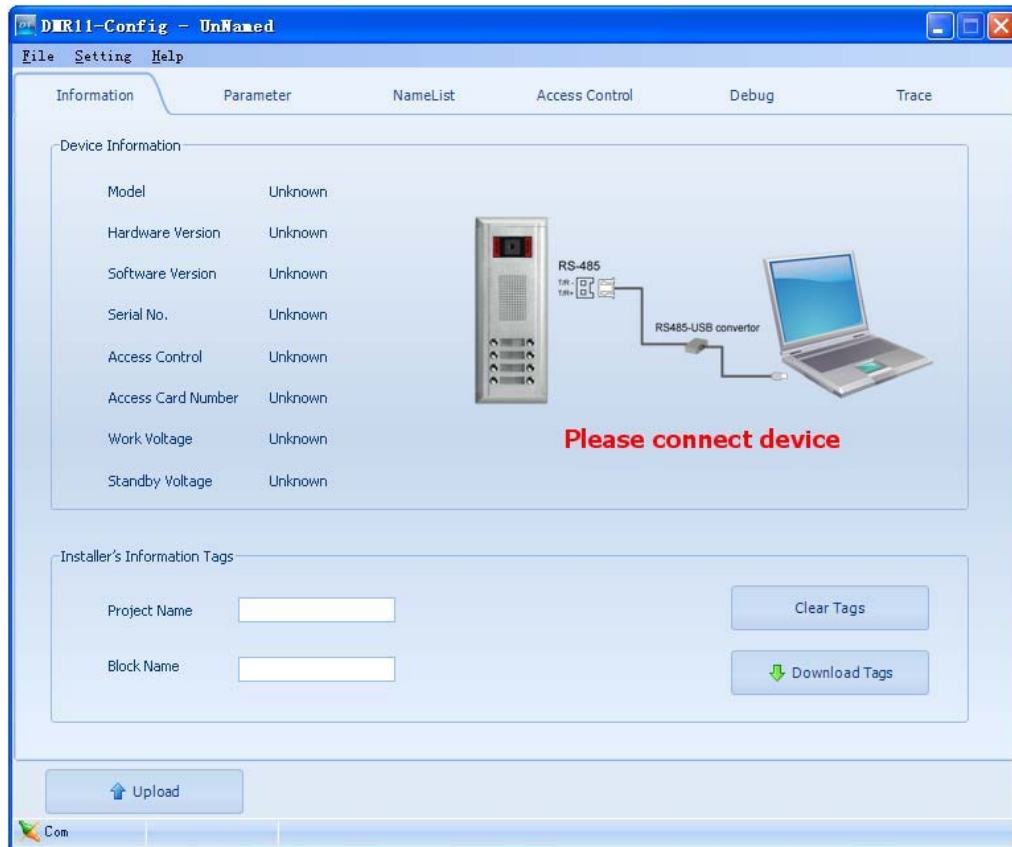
DMR11-Config - UnNamed

File Setting Help

Information Parameter NameList Access Control Debug Trace

Device Information

| Model | Unknown |
|---|---|
| Hardware Version | Unknown |
| Software Version | Unknown |
| Serial No. | Unknown |
| Access Control | Unknown |
| Access Card Number | Unknown |
| Work Voltage | Unknown |
| Standby Voltage | Unknown |

RS-485

T/R-
T/R+

RS485-USB convertor

Please connect device

Installer's Information Tags

Project Name

Block Name

Clear Tags

Download Tags

Upload

Com